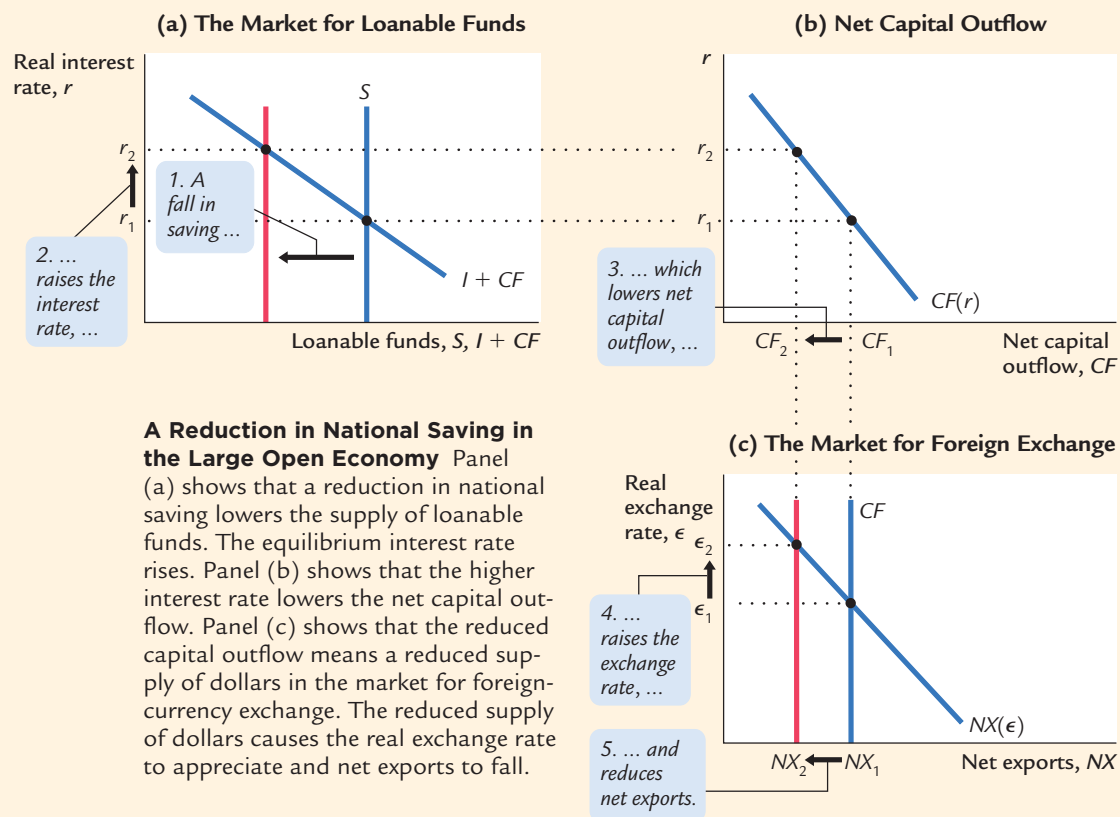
(a) The Market for Loanable Funds

Real interest rate, $r$

$S$

$r_2$

$r_1$

1. A fall in saving ...

2. ... raises the interest rate, ...

$I + CF$

Loanable funds, $S$, $I + CF$

(b) Net Capital Outflow

$r$

$r_2$

$r_1$

3. ... which lowers net capital outflow, ...

$CF(r)$

$CF_2$

$CF_1$

Net capital outflow, $CF$

**A Reduction in National Saving in the Large Open Economy** Panel (a) shows that a reduction in national saving lowers the supply of loanable funds. The equilibrium interest rate rises. Panel (b) shows that the higher interest rate lowers the net capital outflow. Panel (c) shows that the reduced capital outflow means a reduced supply of dollars in the market for foreign-currency exchange. The reduced supply of dollars causes the real exchange rate to appreciate and net exports to fall.

(c) The Market for Foreign Exchange

Real exchange rate, $\epsilon$

$CF$

$\epsilon_2$

$\epsilon_1$

4. ... raises the exchange rate, ...

$NX(\epsilon)$

5. ... and reduces net exports.

$NX_2$

$NX_1$

Net exports, $NX$